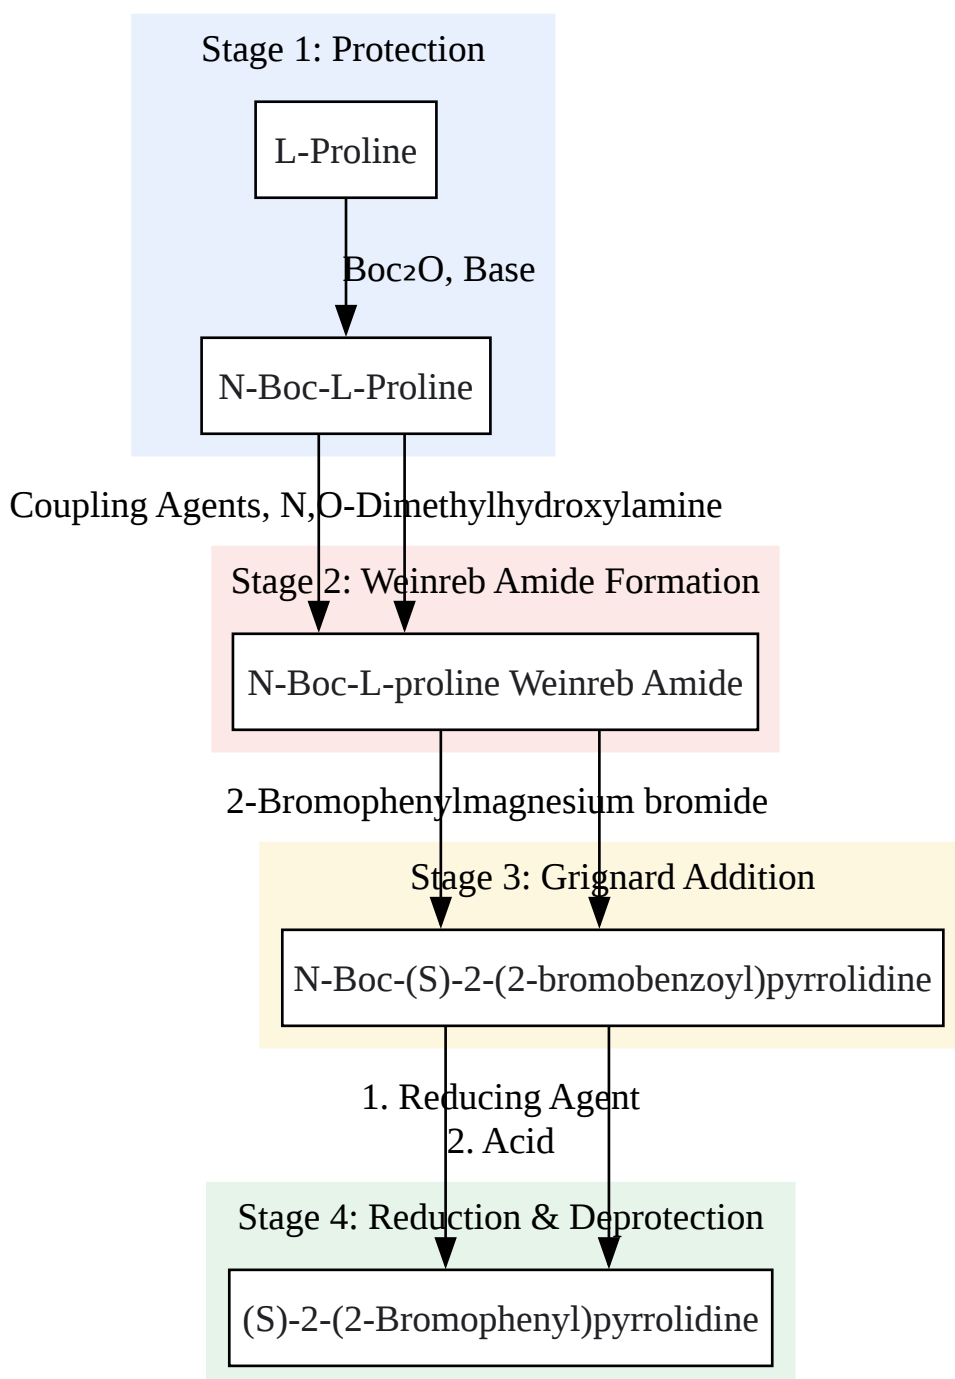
Stage 1: Protection

L-Proline

Boc₂O, Base

N-Boc-L-Proline

Coupling Agents, N,O-Dimethylhydroxylamine

Stage 2: Weinreb Amide Formation

N-Boc-L-proline Weinreb Amide

2-Bromophenylmagnesium bromide

Stage 3: Grignard Addition

N-Boc-(S)-2-(2-bromobenzoyl)pyrrolidine

1. Reducing Agent
2. Acid

Stage 4: Reduction & Deprotection

(S)-2-(2-Bromophenyl)pyrrolidine